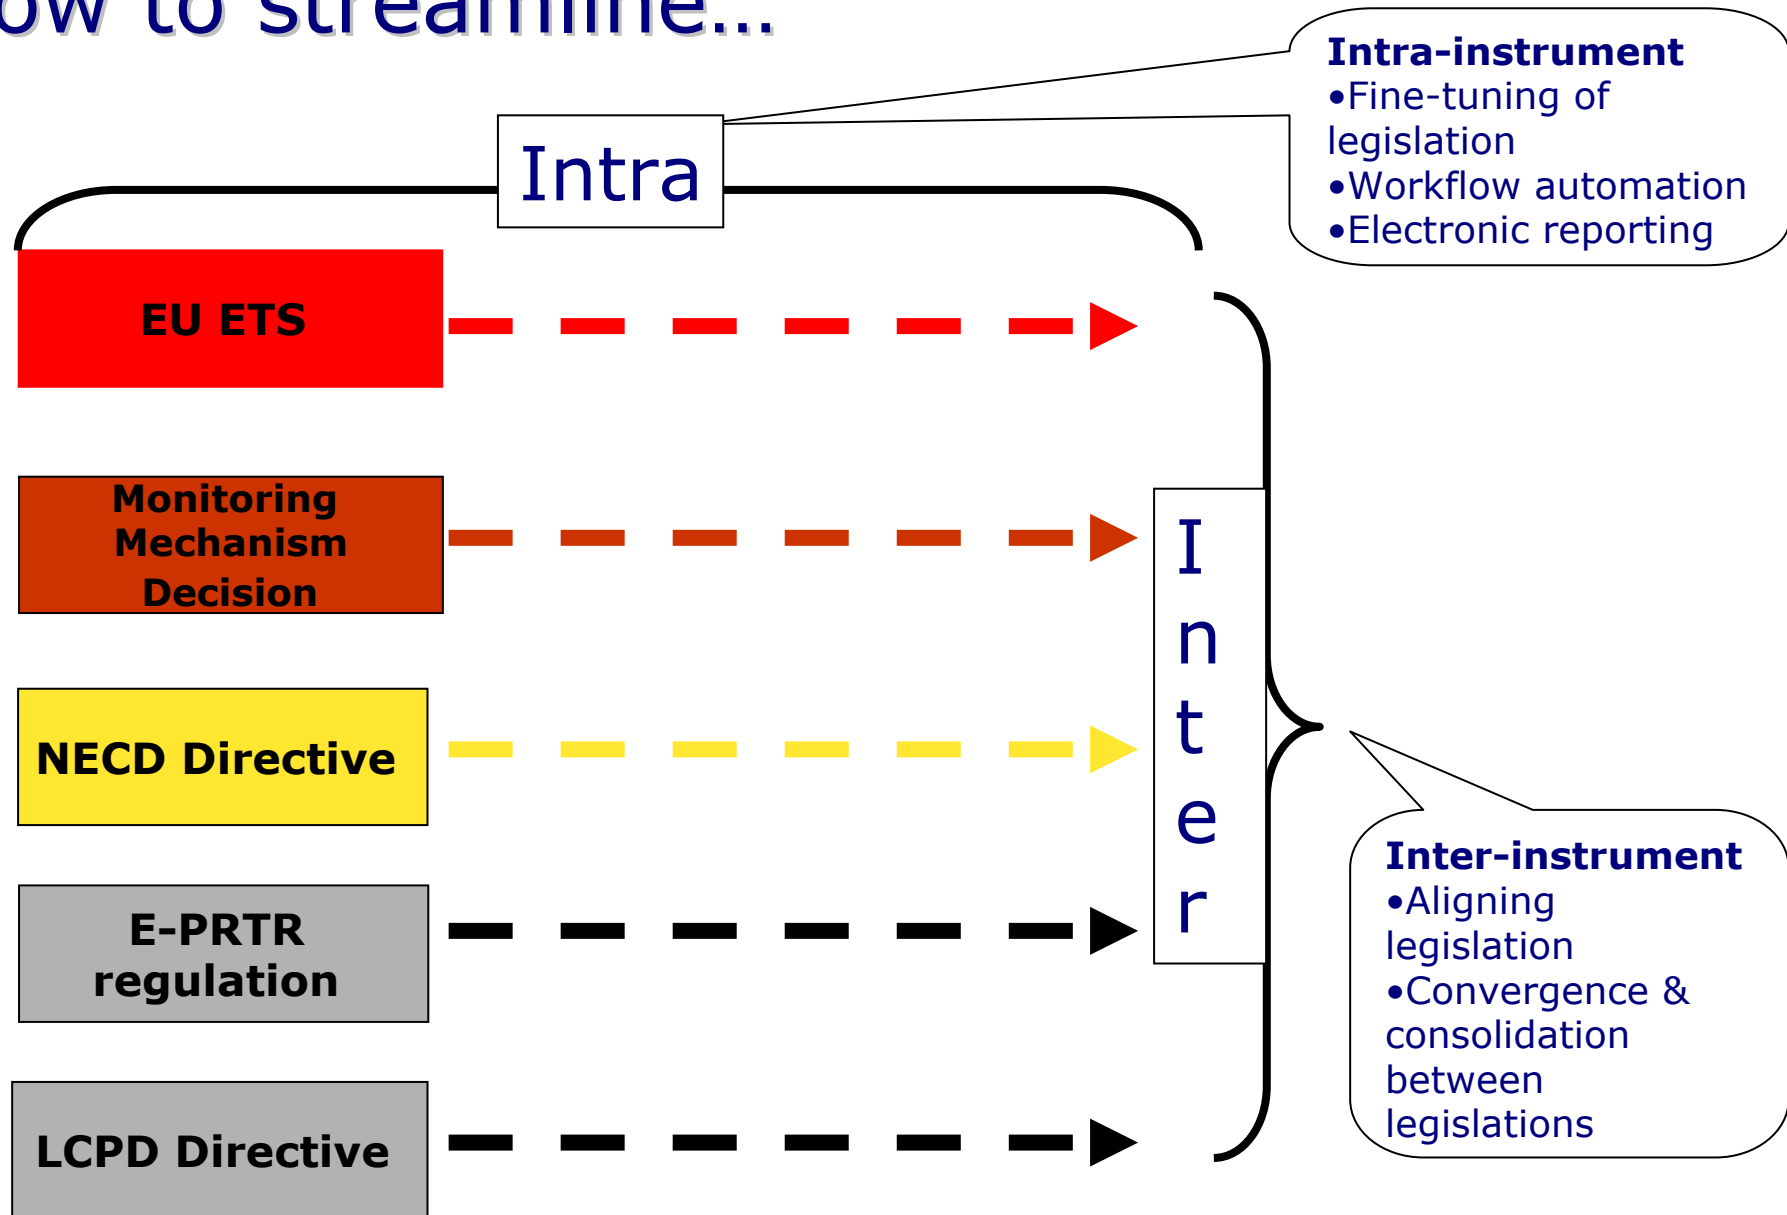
ow to streamline...

Intra

Intra-instrument
•Fine-tuning of legislation
•Workflow automation
•Electronic reporting

EU ETS

Monitoring Mechanism Decision

NECD Directive

E-PRTR regulation

LCPD Directive

I
n
t
e
r

Inter-instrument
•Aligning legislation
•Convergence & consolidation between legislations